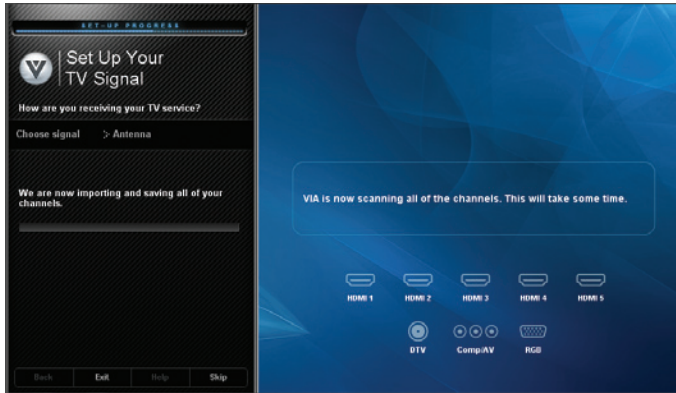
SET-UP PROGRESS

Set Up Your TV Signal

How are you receiving your TV service?

Choose signal > Antenna

We are now importing and saving all of your channels.

Back Exit Help Skip

VIA is now scanning all of the channels. This will take some time.

HDMI 1 HDMI 2 HDMI 3 HDMI 4 HDMI 5

DTV Comp/AV RGB